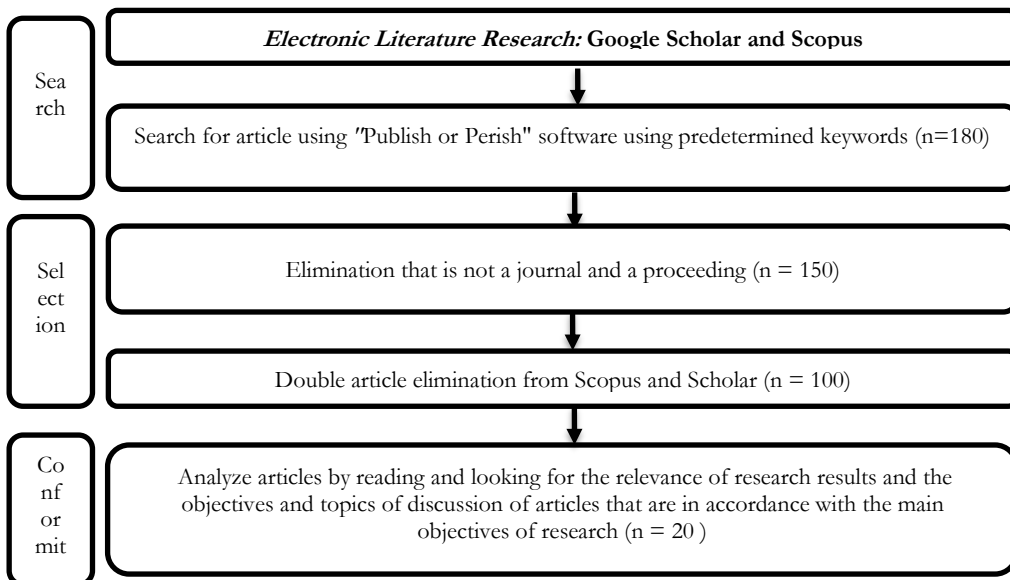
Search

*Electronic Literature Research:* Google Scholar and Scopus

Search for article using "Publish or Perish" software using predetermined keywords (n=180)

Selection

Elimination that is not a journal and a proceeding (n = 150)

Double article elimination from Scopus and Scholar (n = 100)

Conformit

Analyze articles by reading and looking for the relevance of research results and the objectives and topics of discussion of articles that are in accordance with the main objectives of research (n = 20 )